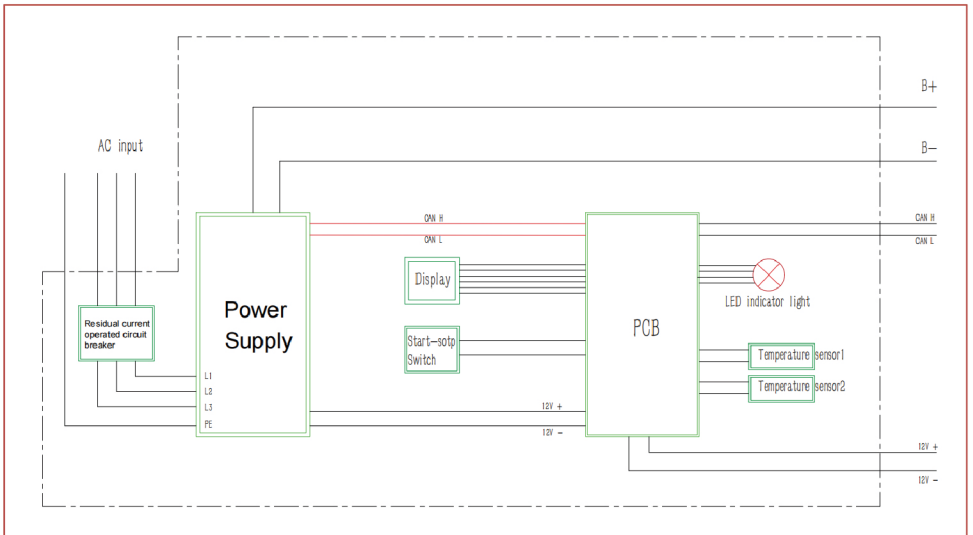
AC input

B+

B−

Residual current operated circuit breaker

Power Supply

L1
L2
L3
PE

CAN H
CAN L

Display

Start-sotp Switch

12V +
12V −

PCB

CAN H
CAN L

LED indicator light

Temperature sensor1

Temperature sensor2

12V +
12V −